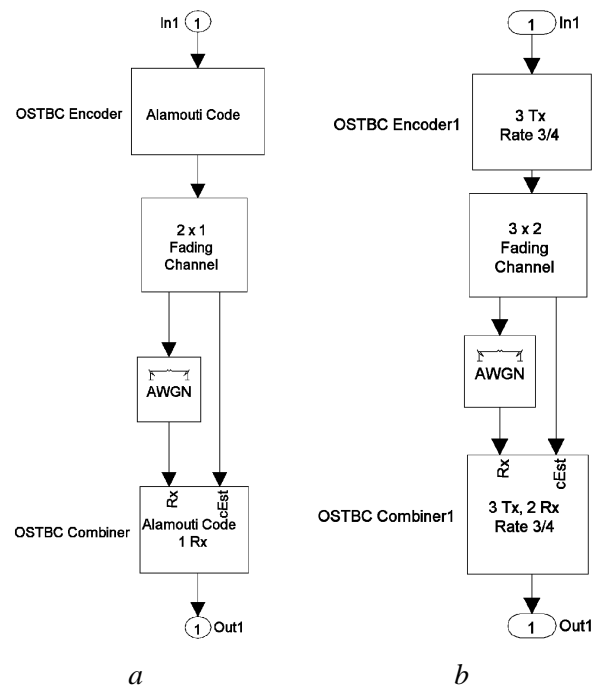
In1 1

OSTBC Encoder

Alamouti Code

2 x 1
Fading
Channel

AWGN

Rx

cEst

OSTBC Combiner

Alamouti Code
1 Rx

1 Out1

a

1 In1

OSTBC Encoder1

3 Tx
Rate 3/4

3 x 2
Fading
Channel

AWGN

Rx

cEst

OSTBC Combiner1

3 Tx, 2 Rx
Rate 3/4

1 Out1

b